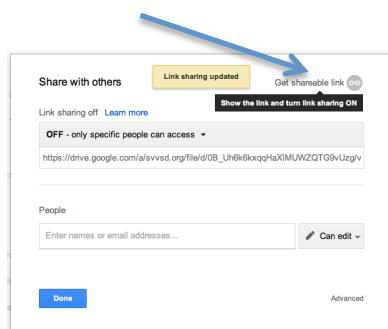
Share with others

Link sharing updated

Get shareable link

Show the link and turn link sharing ON

Link sharing off Learn more

OFF - only specific people can access

https://drive.google.com/a/svvsd.org/file/d/0B_Uh6k6kxqqHaXIMUWZQTG9vUzg/v

People

Enter names or email addresses...

Can edit

Done

Advanced